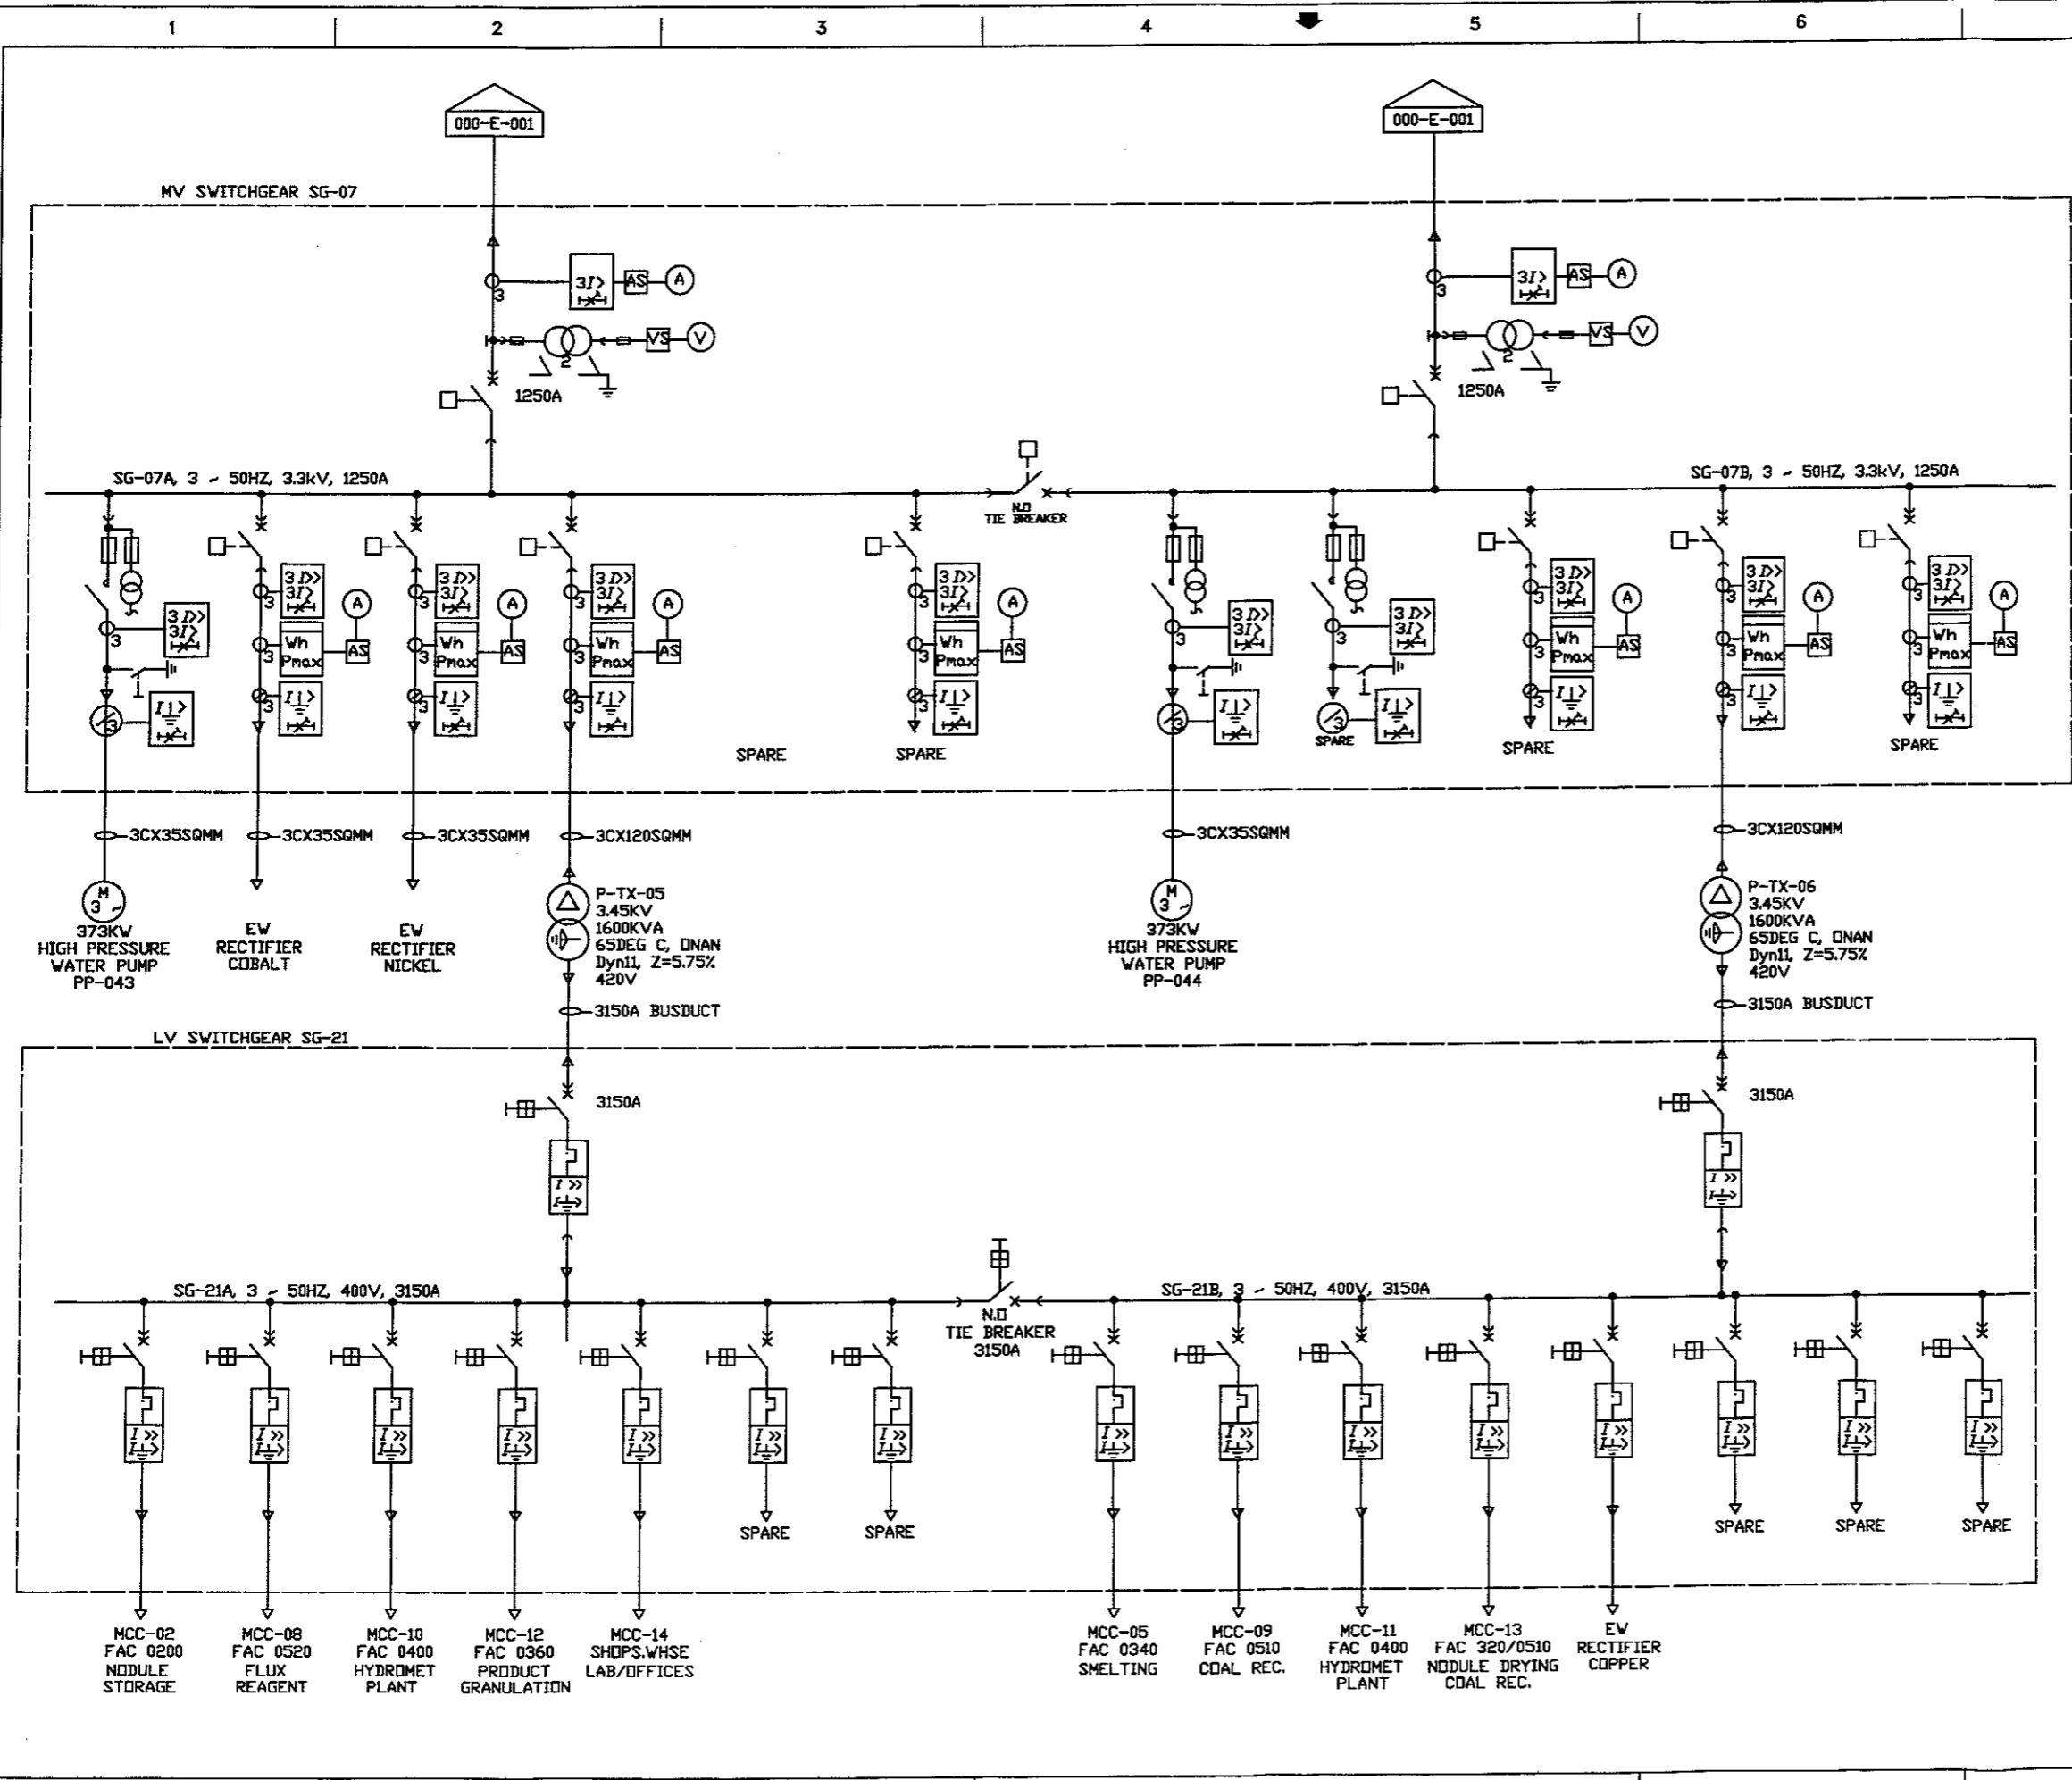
1 2 3 4 5 6

000-E-001

000-E-001

MV SWITCHGEAR SG-07

$3I>$ AS A

VS V

1250A

$3I>$ AS A

VS V

1250A

SG-07A, 3 ~ 50HZ, 3.3kV, 1250A

N.O TIE BREAKER

SG-07B, 3 ~ 50HZ, 3.3kV, 1250A

$3I>>$ $3I>$ Wh Pmax AS A

SPARE

SPARE

SPARE

SPARE

SPARE

SPARE

3CX35SQMM 3CX35SQMM 3CX35SQMM 3CX120SQMM 3CX35SQMM 3CX120SQMM

M 3~
373KW HIGH PRESSURE WATER PUMP PP-043

EW RECTIFIER COBALT

EW RECTIFIER NICKEL

P-TX-05 3.45KV 1600KVA 65DEG C, ONAN Dyn11, Z=5.75% 420V

M 3~
373KW HIGH PRESSURE WATER PUMP PP-044

P-TX-06 3.45KV 1600KVA 65DEG C, ONAN Dyn11, Z=5.75% 420V

3150A BUSDUCT

3150A BUSDUCT

LV SWITCHGEAR SG-21

3150A

3150A

SG-21A, 3 ~ 50HZ, 400V, 3150A

N.O TIE BREAKER 3150A

SG-21B, 3 ~ 50HZ, 400V, 3150A

SPARE SPARE SPARE SPARE SPARE

MCC-02 FAC 0200 NODULE STORAGE

MCC-08 FAC 0520 FLUX REAGENT

MCC-10 FAC 0400 HYDROMET PLANT

MCC-12 FAC 0360 PRODUCT GRANULATION

MCC-14 SHOPS.WHSE LAB/OFFICES

MCC-05 FAC 0340 SMELTING

MCC-09 FAC 0510 COAL REC.

MCC-11 FAC 0400 HYDROMET PLANT

MCC-13 FAC 320/0510 NODULE DRYING COAL REC.

EW RECTIFIER COPPER